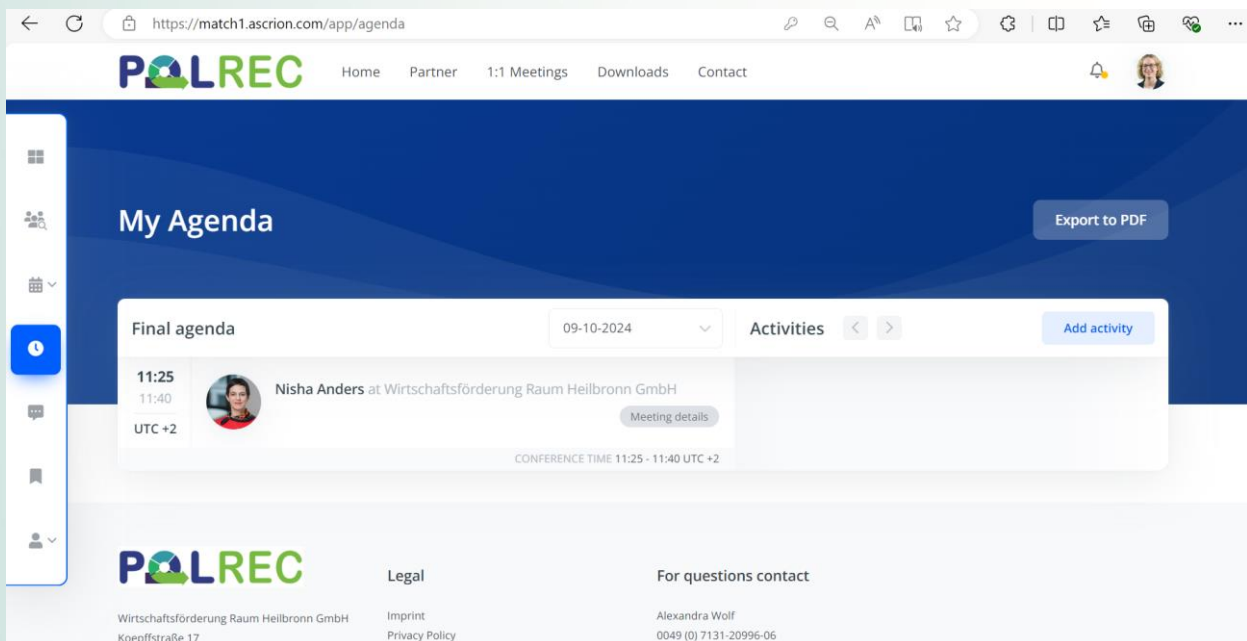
https://match1.ascrion.com/app/agenda

POLREC Home Partner 1:1 Meetings Downloads Contact

My Agenda

Export to PDF

Final agenda

09-10-2024

Activities

Add activity

11:25
11:40
UTC +2

Nisha Anders at Wirtschaftsförderung Raum Heilbronn GmbH

Meeting details

CONFERENCE TIME 11:25 - 11:40 UTC +2

POLREC

Wirtschaftsförderung Raum Heilbronn GmbH
Koepffstraße 17

Legal

Imprint
Privacy Policy

For questions contact

Alexandra Wolf
0049 (0) 7131-20996-06